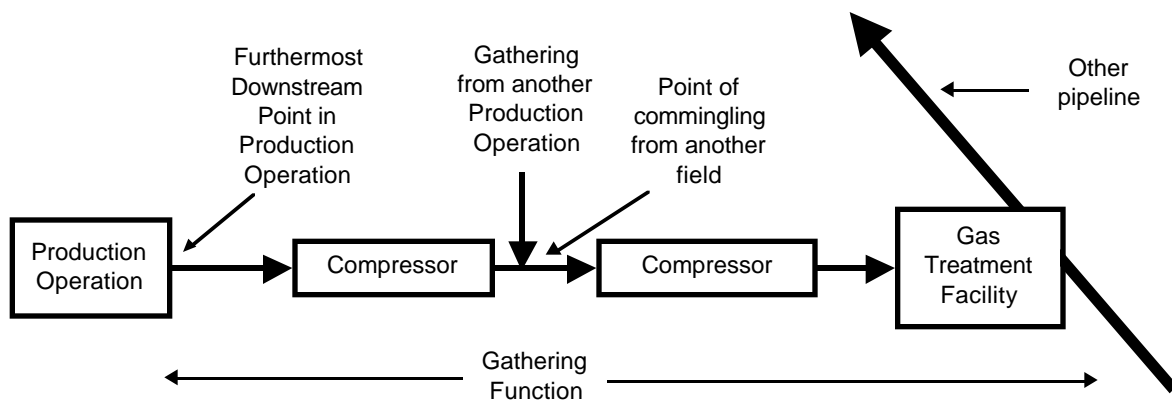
Furthermost Downstream Point in Production Operation

Gathering from another Production Operation

Point of commingling from another field

Other pipeline

Production Operation

Compressor

Compressor

Gas Treatment Facility

Gathering Function